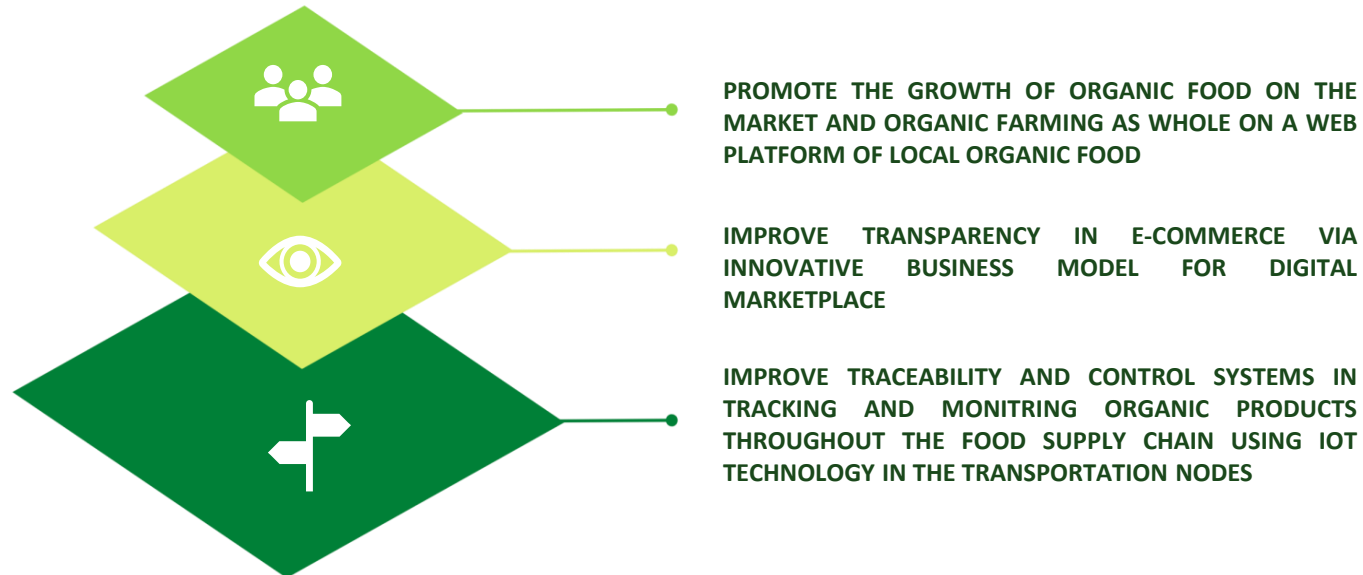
PROMOTE THE GROWTH OF ORGANIC FOOD ON THE MARKET AND ORGANIC FARMING AS WHOLE ON A WEB PLATFORM OF LOCAL ORGANIC FOOD

IMPROVE TRANSPARENCY IN E-COMMERCE VIA INNOVATIVE BUSINESS MODEL FOR DIGITAL MARKETPLACE

IMPROVE TRACEABILITY AND CONTROL SYSTEMS IN TRACKING AND MONITRING ORGANIC PRODUCTS THROUGHOUT THE FOOD SUPPLY CHAIN USING IOT TECHNOLOGY IN THE TRANSPORTATION NODES